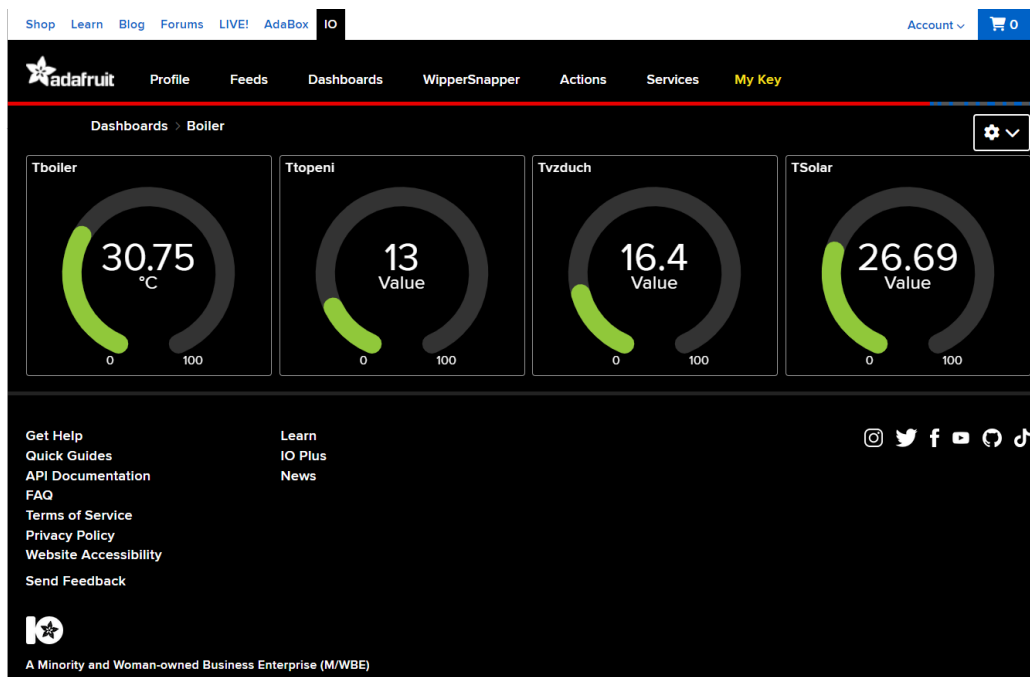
Shop Learn Blog Forums LIVE! AdaBox IO

Account 0

adafruit Profile Feeds Dashboards WipperSnapper Actions Services My Key

Dashboards > Boiler

Tboiler

30.75
°C
0 100

Ttopeni

13
Value
0 100

Tvzduch

16.4
Value
0 100

TSolar

26.69
Value
0 100

Get Help
Quick Guides
API Documentation
FAQ
Terms of Service
Privacy Policy
Website Accessibility

Send Feedback

Learn
IO Plus
News

IO

A Minority and Woman-owned Business Enterprise (M/WBE)